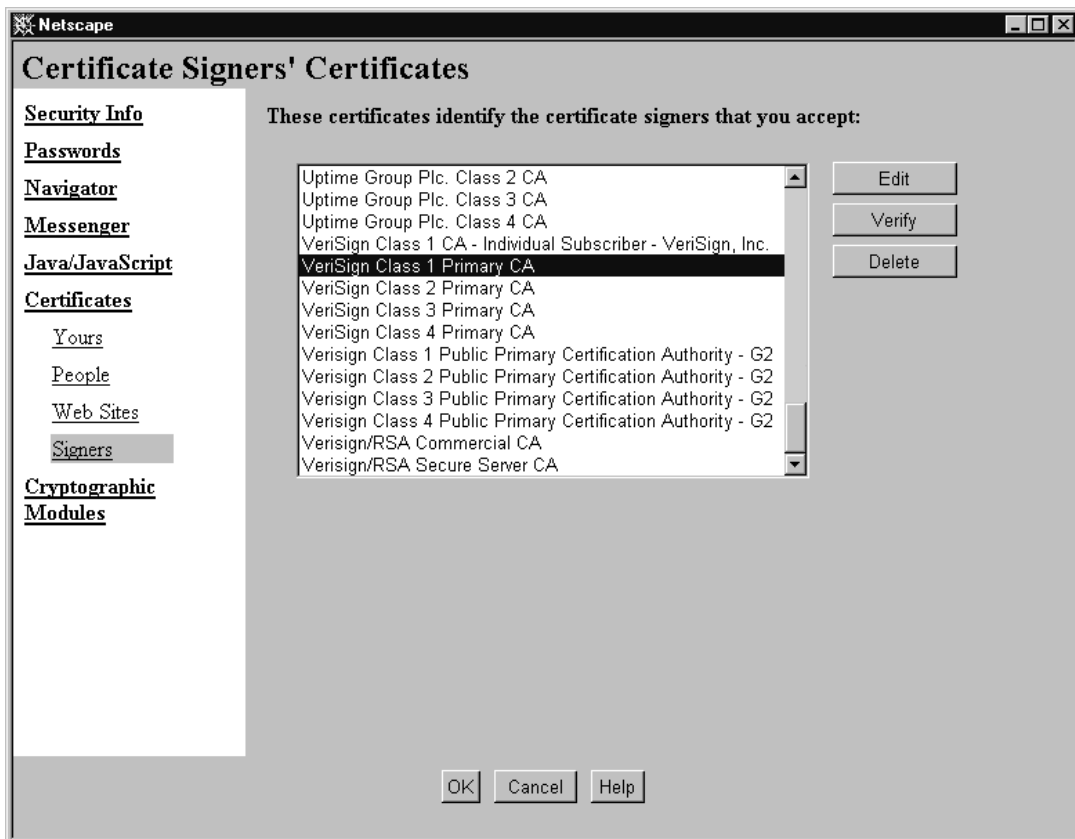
Netscape

Certificate Signers' Certificates

Security Info
Passwords
Navigator
Messenger
Java/JavaScript
Certificates
Yours
People
Web Sites
Signers
Cryptographic Modules

These certificates identify the certificate signers that you accept:

Uptime Group Plc. Class 2 CA
Uptime Group Plc. Class 3 CA
Uptime Group Plc. Class 4 CA
VeriSign Class 1 CA - Individual Subscriber - VeriSign, Inc.
VeriSign Class 1 Primary CA
VeriSign Class 2 Primary CA
VeriSign Class 3 Primary CA
VeriSign Class 4 Primary CA
Verisign Class 1 Public Primary Certification Authority - G2
Verisign Class 2 Public Primary Certification Authority - G2
Verisign Class 3 Public Primary Certification Authority - G2
Verisign Class 4 Public Primary Certification Authority - G2
Verisign/RSA Commercial CA
Verisign/RSA Secure Server CA

Edit
Verify
Delete

OK
Cancel
Help